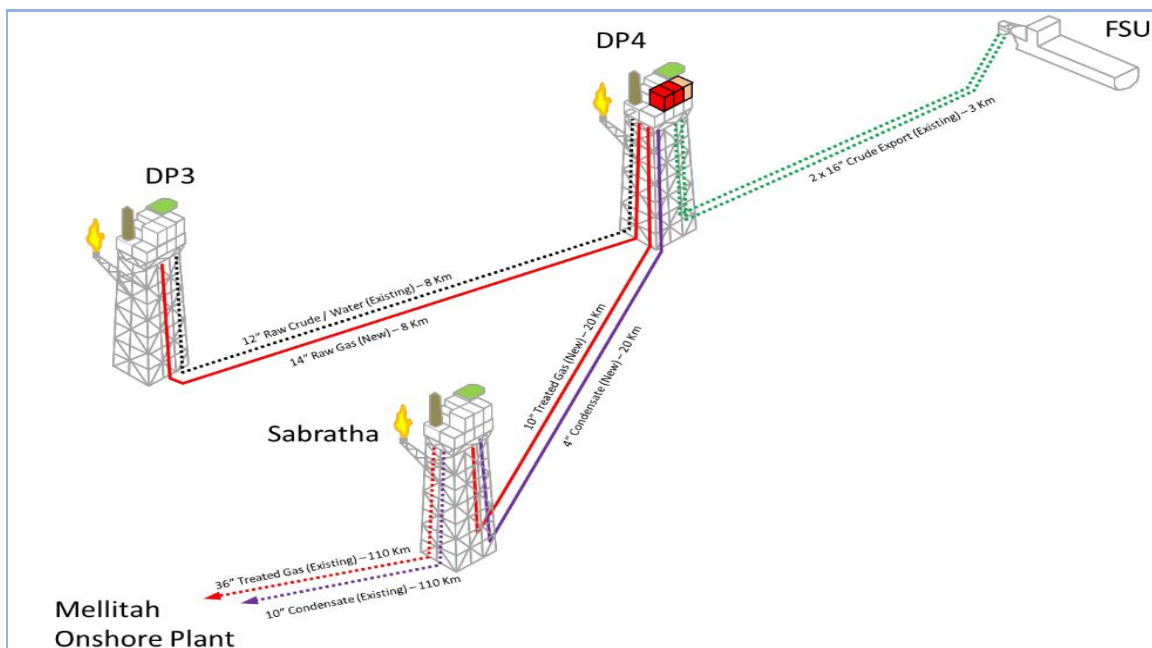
DP4

FSU

2 x 16" Crude Export (Existing) – 3 Km

DP3

12" Raw Crude / Water (Existing) – 8 Km

14" Raw Gas (New) – 8 Km

10" Treated Gas (New) – 20 Km

4" Condensate (New) – 20 Km

Sabratha

36" Treated Gas (Existing) – 110 Km

10" Condensate (Existing) – 110 Km

Mellitah Onshore Plant